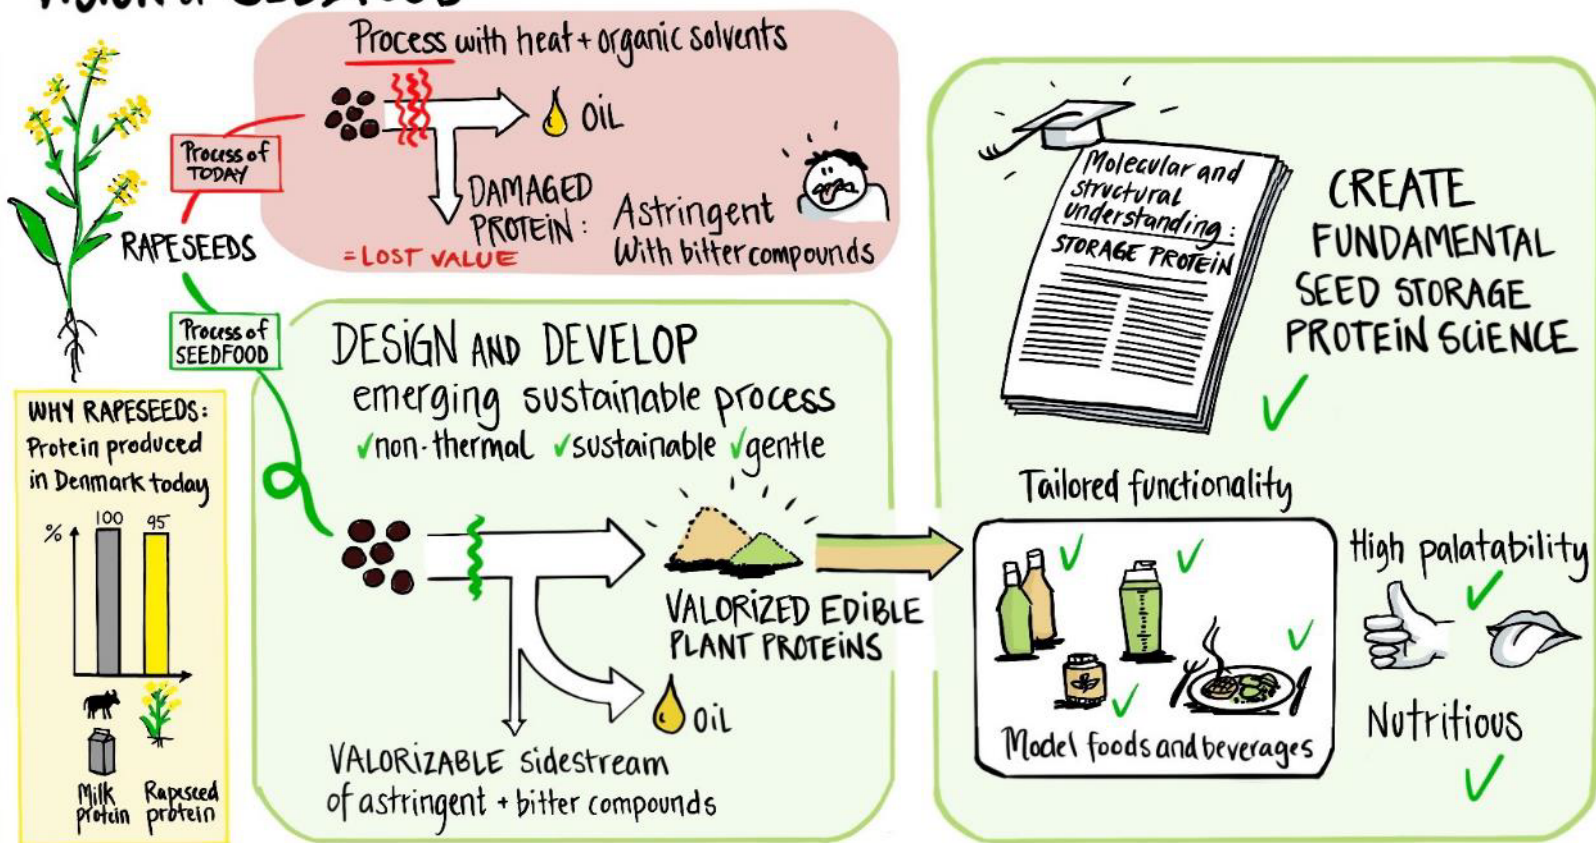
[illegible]

Process with heat + organic solvents

OIL

Process of TODAY

DAMAGED PROTEIN : Astringent With bitter compounds

= LOST VALUE

RAPESEEDS

Process of SEEDFOOD

WHY RAPESEEDS: Protein produced in Denmark today

%

100

95

Milk protein

Rapeseed protein

DESIGN AND DEVELOP emerging sustainable process ✓non-thermal ✓sustainable ✓gentle

VALORIZED EDIBLE PLANT PROTEINS

OIL

VALORIZABLE sidestream of astringent + bitter compounds

Molecular and structural understanding: STORAGE PROTEIN

CREATE FUNDAMENTAL SEED STORAGE PROTEIN SCIENCE

Tailored functionality

Model foods and beverages

High palatability

Nutritious